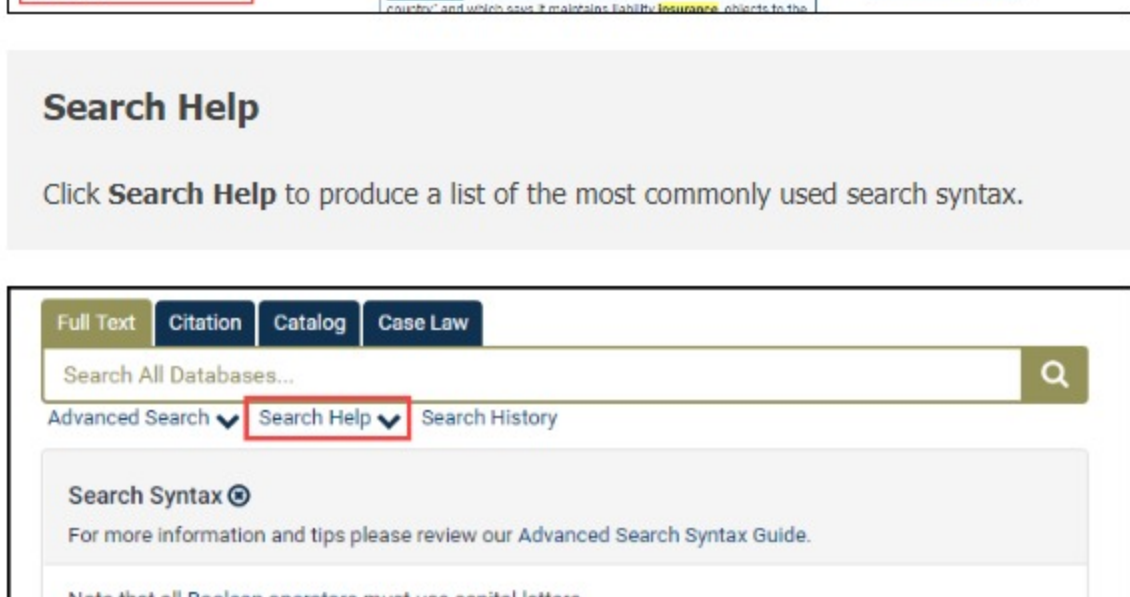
country" and which says it maintains liability insurance, objects to the

Search Help

Click **Search Help** to produce a list of the most commonly used search syntax.

Full Text | Citation | Catalog | Case Law

Search All Databases...

Advanced Search | Search Help | Search History

Search Syntax

For more information and tips please review our Advanced Search Syntax Guide.

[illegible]